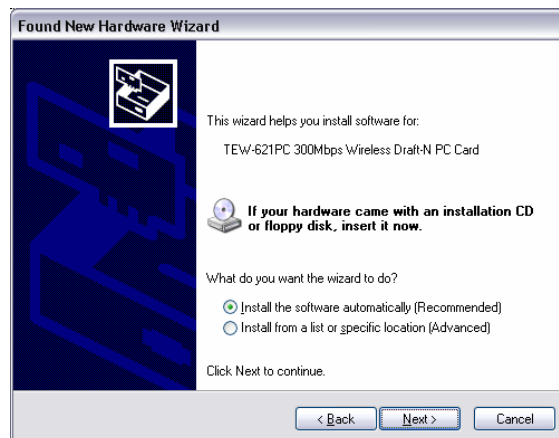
Found New Hardware Wizard

This wizard helps you install software for:

TEW-621PC 300Mbps Wireless Draft-N PC Card

If your hardware came with an installation CD or floppy disk, insert it now.

What do you want the wizard to do?

Install the software automatically (Recommended)

Install from a list or specific location (Advanced)

Click Next to continue.

< Back

Next >

Cancel